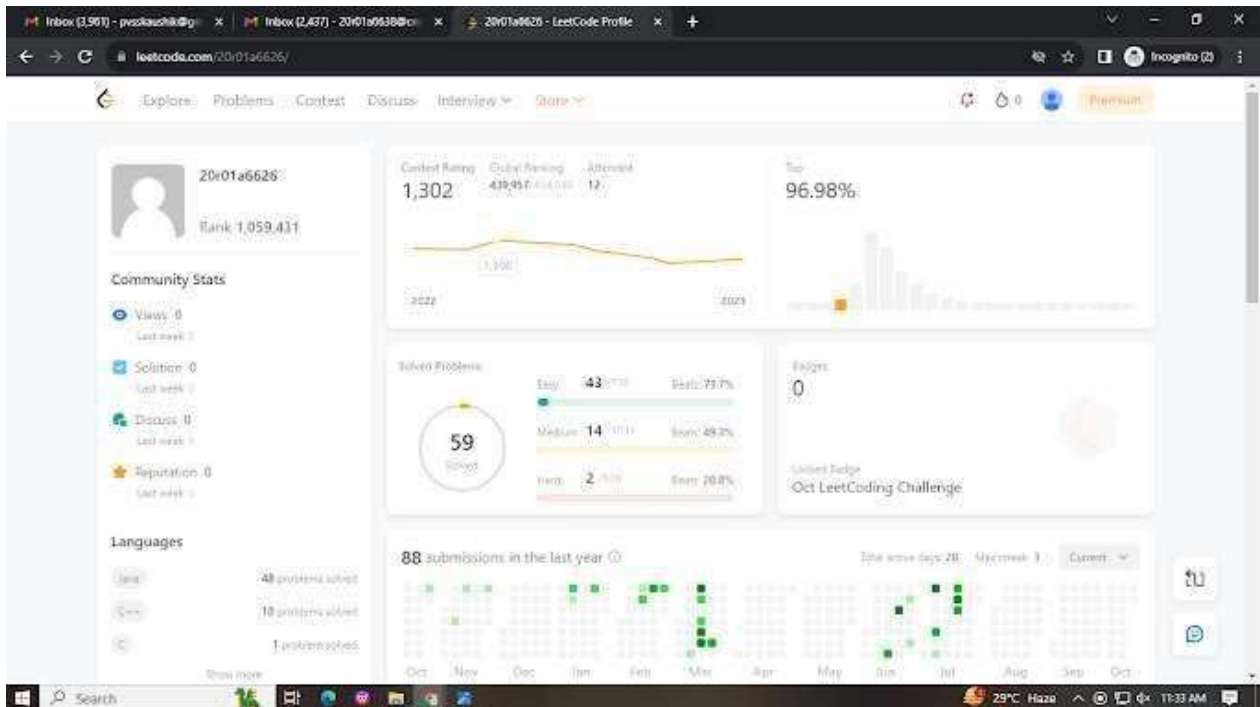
Inbox (3,951) - pvsskaushik@g... × | Inbox (2,437) - 20r01a6638@... × | 20r01a6626 - LeetCode Profile × | +

leetcode.com/20r01a6626/

Incognito (2)

Explore Problems Contest Discuss Interview Store

0 Premium

20r01a6626

Rank 1,059,431

Community Stats

Views 0
Last week 0

Solution 0
Last week 0

Discuss 0
Last week 0

Reputation 0
Last week 0

Languages

Java 48 problems solved

C++ 10 problems solved

C 1 problem solved

Show more

Contest Rating 1,302 Global Ranking 439,957/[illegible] Attended 12

1,300

2022 2023

Top 96.98%

Solved Problems

59 Solved

Easy 43/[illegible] Beats 73.7%

Medium 14/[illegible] Beats 49.3%

Hard 2/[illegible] Beats 20.8%

Badges 0

Locked Badge
Oct LeetCoding Challenge

88 submissions in the last year

Total active days: 28 Max streak: 3 Current

Oct Nov Dec Jan Feb Mar Apr May Jun Jul Aug Sep Oct

Search

29°C Haze 11:33 AM